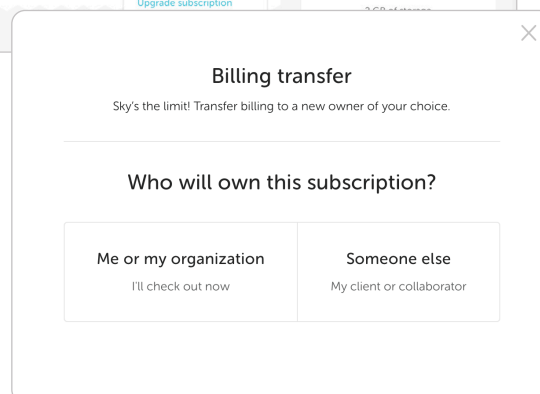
Upgrade subscription

2 GB of storage

Billing transfer

Sky's the limit! Transfer billing to a new owner of your choice.

Who will own this subscription?

Me or my organization

I'll check out now

Someone else

My client or collaborator